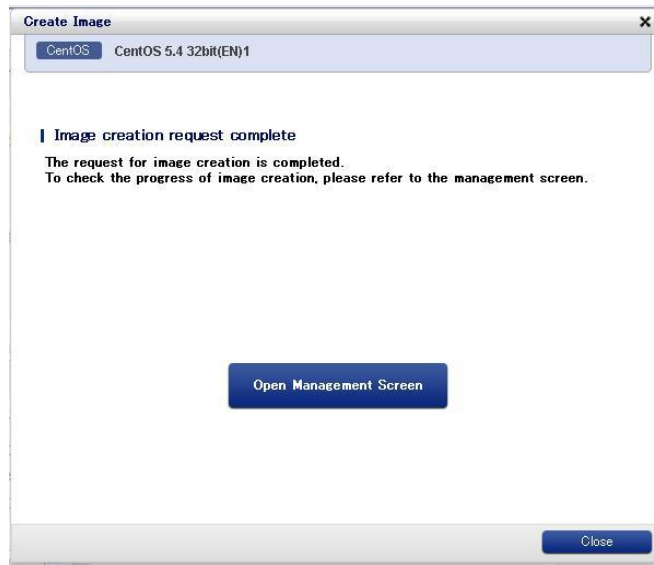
Create Image
×
CentOS CentOS 5.4 32bit(EN)1

Image creation request complete

The request for image creation is completed.
To check the progress of image creation, please refer to the management screen.

Open Management Screen

Close